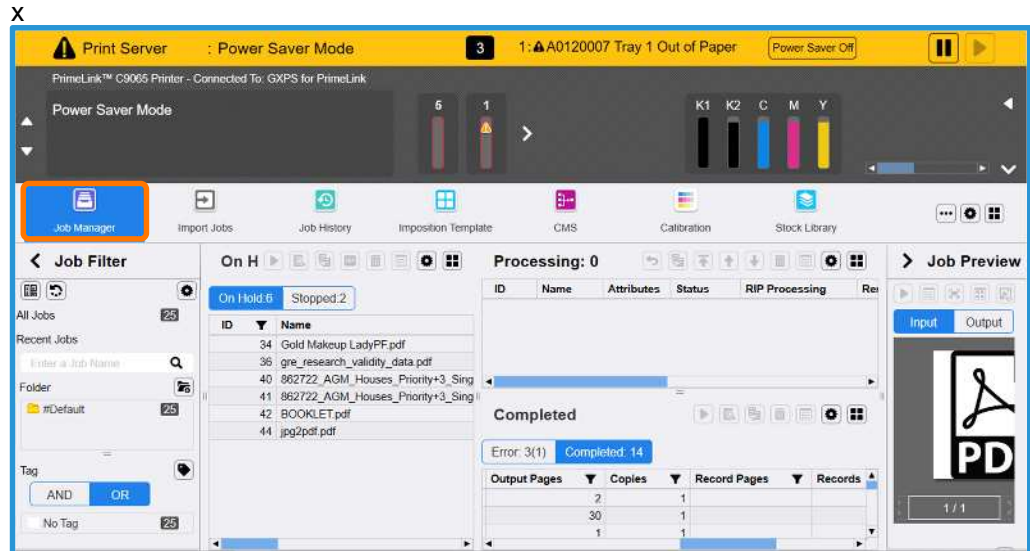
X

Print Server : Power Saver Mode 3 1: A0120007 Tray 1 Out of Paper Power Saver Off

PrimeLink™ C9065 Printer - Connected To: GXPS for PrimeLink

Power Saver Mode

5 1

K1 K2 C M Y

Job Manager Import Jobs Job History Imposition Template CMS Calibration Stock Library

Job Filter

All Jobs 25

Recent Jobs

Enter a Job Name

Folder

#Default 25

Tag

AND OR

No Tag 25

On H

On Hold:6 Stopped:2

| ID | Name |
|---|---|
| 34 | Gold Makeup LadyPF.pdf |
| 36 | gre_research_validity_data.pdf |
| 40 | 862722_AGM_Houses_Priority+3_Sing |
| 41 | 862722_AGM_Houses_Priority+3_Sing |
| 42 | BOOKLET.pdf |
| 44 | jpg2pdf.pdf |

Processing: 0

| ID | Name | Attributes | Status | RIP Processing | Re |
|---|---|---|---|---|---|

Completed

Error: 3(1) Completed: 14

| Output Pages | Copies | Record Pages | Records |
|---|---|---|---|
| 2 | 1 | | |
| 30 | 1 | | |
| 1 | 1 | | |

Job Preview

Input Output

PD

1 / 1